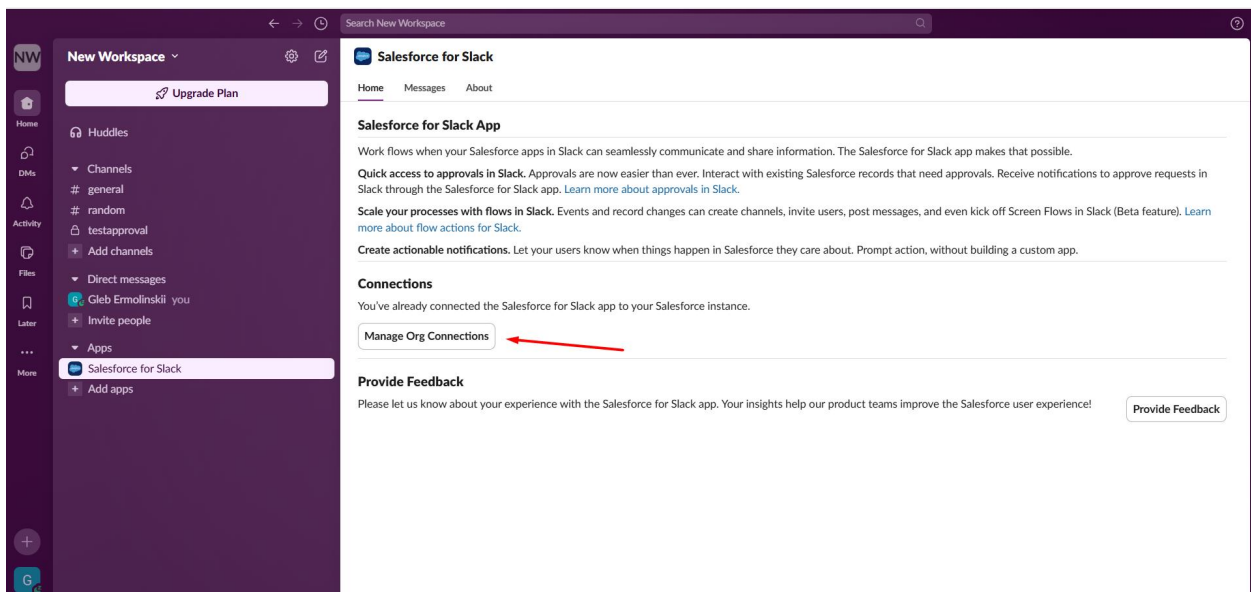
Search New Workspace

NW
Home
DMs
Activity
Files
Later
More
G

New Workspace
Upgrade Plan
Huddles
Channels
# general
# random
testapproval
+ Add channels
Direct messages
Gleb Ermolinskii you
+ Invite people
Apps
Salesforce for Slack
+ Add apps

Salesforce for Slack
Home Messages About

Salesforce for Slack App

Work flows when your Salesforce apps in Slack can seamlessly communicate and share information. The Salesforce for Slack app makes that possible.

Quick access to approvals in Slack. Approvals are now easier than ever. Interact with existing Salesforce records that need approvals. Receive notifications to approve requests in Slack through the Salesforce for Slack app. Learn more about approvals in Slack.

Scale your processes with flows in Slack. Events and record changes can create channels, invite users, post messages, and even kick off Screen Flows in Slack (Beta feature). Learn more about flow actions for Slack.

Create actionable notifications. Let your users know when things happen in Salesforce they care about. Prompt action, without building a custom app.

Connections

You've already connected the Salesforce for Slack app to your Salesforce instance.

Manage Org Connections

Provide Feedback

Please let us know about your experience with the Salesforce for Slack app. Your insights help our product teams improve the Salesforce user experience!

Provide Feedback